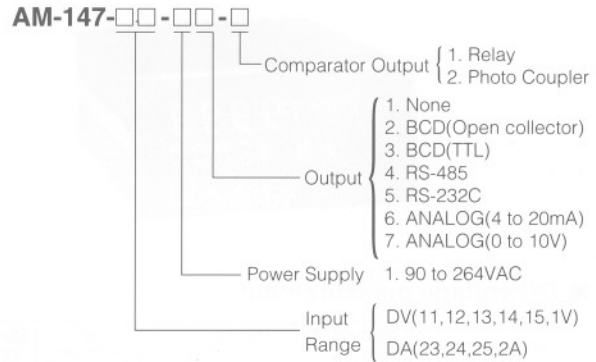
AM-147-□□-□□-□

Comparator Output 1. Relay
2. Photo Coupler

Output 1. None
2. BCD(Open collector)
3. BCD(TTL)
4. RS-485
5. RS-232C
6. ANALOG(4 to 20mA)
7. ANALOG(0 to 10V)

Power Supply 1. 90 to 264VAC

Input Range DV(11,12,13,14,15,1V)
DA(23,24,25,2A)